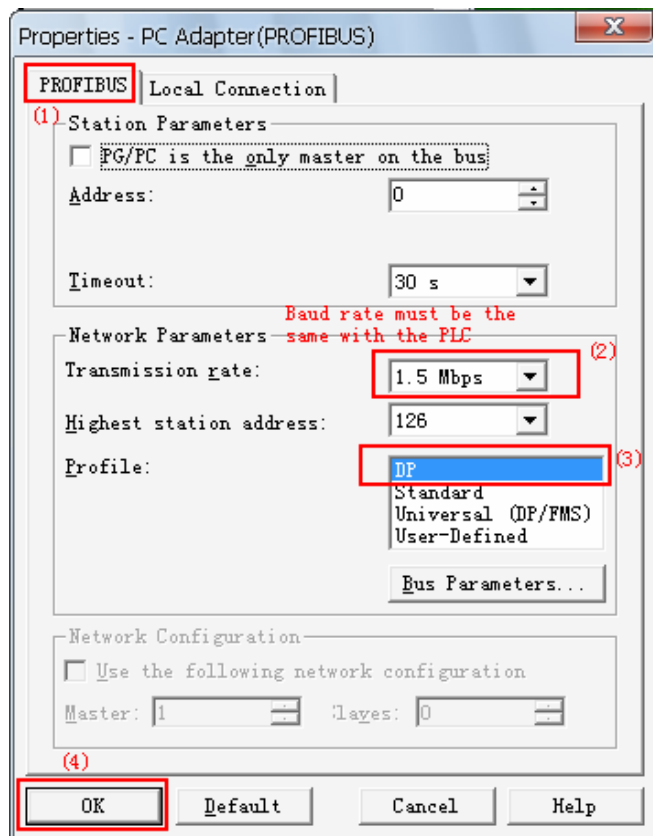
Properties - PC Adapter(PROFIBUS)

PROFIBUS | Local Connection

(1)

Station Parameters

PG/PC is the only master on the bus

Address: 0

Timeout: 30 s

Network Parameters

Baud rate must be the same with the PLC

Transmission rate: 1.5 Mbps (2)

Highest station address: 126

Profile: DP (3)

Standard

Universal (DP/FMS)

User-Defined

Bus Parameters...

Network Configuration

Use the following network configuration

Master: 1 Slaves: 0

(4)

OK Default Cancel Help